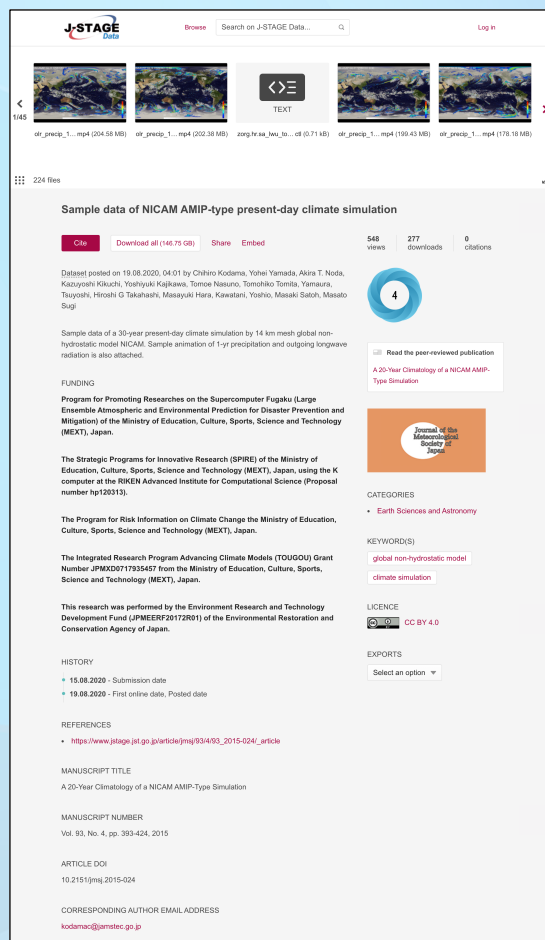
J-STAGE Data

Browse

Search on J-STAGE Data...

Log in

1/45

TEXT

olr_precip_1... mp4 (204.58 MB)

olr_precip_1... mp4 (202.38 MB)

zorg.hr.sa_lwu_to... ctl (0.71 kB)

olr_precip_1... mp4 (199.43 MB)

olr_precip_1... mp4 (178.18 MB)

224 files

Sample data of NICAM AMIP-type present-day climate simulation

Cite

Download all (146.75 GB)

Share

Embed

548 views

277 downloads

0 citations

4

Dataset posted on 19.08.2020, 04:01 by Chihiro Kodama, Yohei Yamada, Akira T. Noda, Kazuyoshi Kikuchi, Yoshiyuki Kajikawa, Tomoe Nasuno, Tomohiko Tomita, Yamaura, Tsuyoshi, Hiroshi G Takahashi, Masayuki Hara, Kawatani, Yoshio, Masaki Satoh, Masato Sugi

Sample data of a 30-year present-day climate simulation by 14 km mesh global non-hydrostatic model NICAM. Sample animation of 1-yr precipitation and outgoing longwave radiation is also attached.

Read the peer-reviewed publication

A 20-Year Climatology of a NICAM AMIP-Type Simulation

Journal of the Meteorological Society of Japan

FUNDING

Program for Promoting Researches on the Supercomputer Fugaku (Large Ensemble Atmospheric and Environmental Prediction for Disaster Prevention and Mitigation) of the Ministry of Education, Culture, Sports, Science and Technology (MEXT), Japan.

The Strategic Programs for Innovative Research (SPIRE) of the Ministry of Education, Culture, Sports, Science and Technology (MEXT), Japan, using the K computer at the RIKEN Advanced Institute for Computational Science (Proposal number hp120313).

The Program for Risk Information on Climate Change the Ministry of Education, Culture, Sports, Science and Technology (MEXT), Japan.

The Integrated Research Program Advancing Climate Models (TOUGOU) Grant Number JPMXD0717935457 from the Ministry of Education, Culture, Sports, Science and Technology (MEXT), Japan.

This research was performed by the Environment Research and Technology Development Fund (JPMEERF20172R01) of the Environmental Restoration and Conservation Agency of Japan.

CATEGORIES

Earth Sciences and Astronomy

KEYWORD(S)

global non-hydrostatic model

climate simulation

LICENCE

CC BY 4.0

EXPORTS

Select an option

HISTORY

15.08.2020 - Submission date

19.08.2020 - First online date, Posted date

REFERENCES

https://www.jstage.jst.go.jp/article/jmsj/93/4/93_2015-024/_article

MANUSCRIPT TITLE

A 20-Year Climatology of a NICAM AMIP-Type Simulation

MANUSCRIPT NUMBER

Vol. 93, No. 4, pp. 393-424, 2015

ARTICLE DOI

10.2151/jmsj.2015-024

CORRESPONDING AUTHOR EMAIL ADDRESS

kodamac@jamstec.go.jp